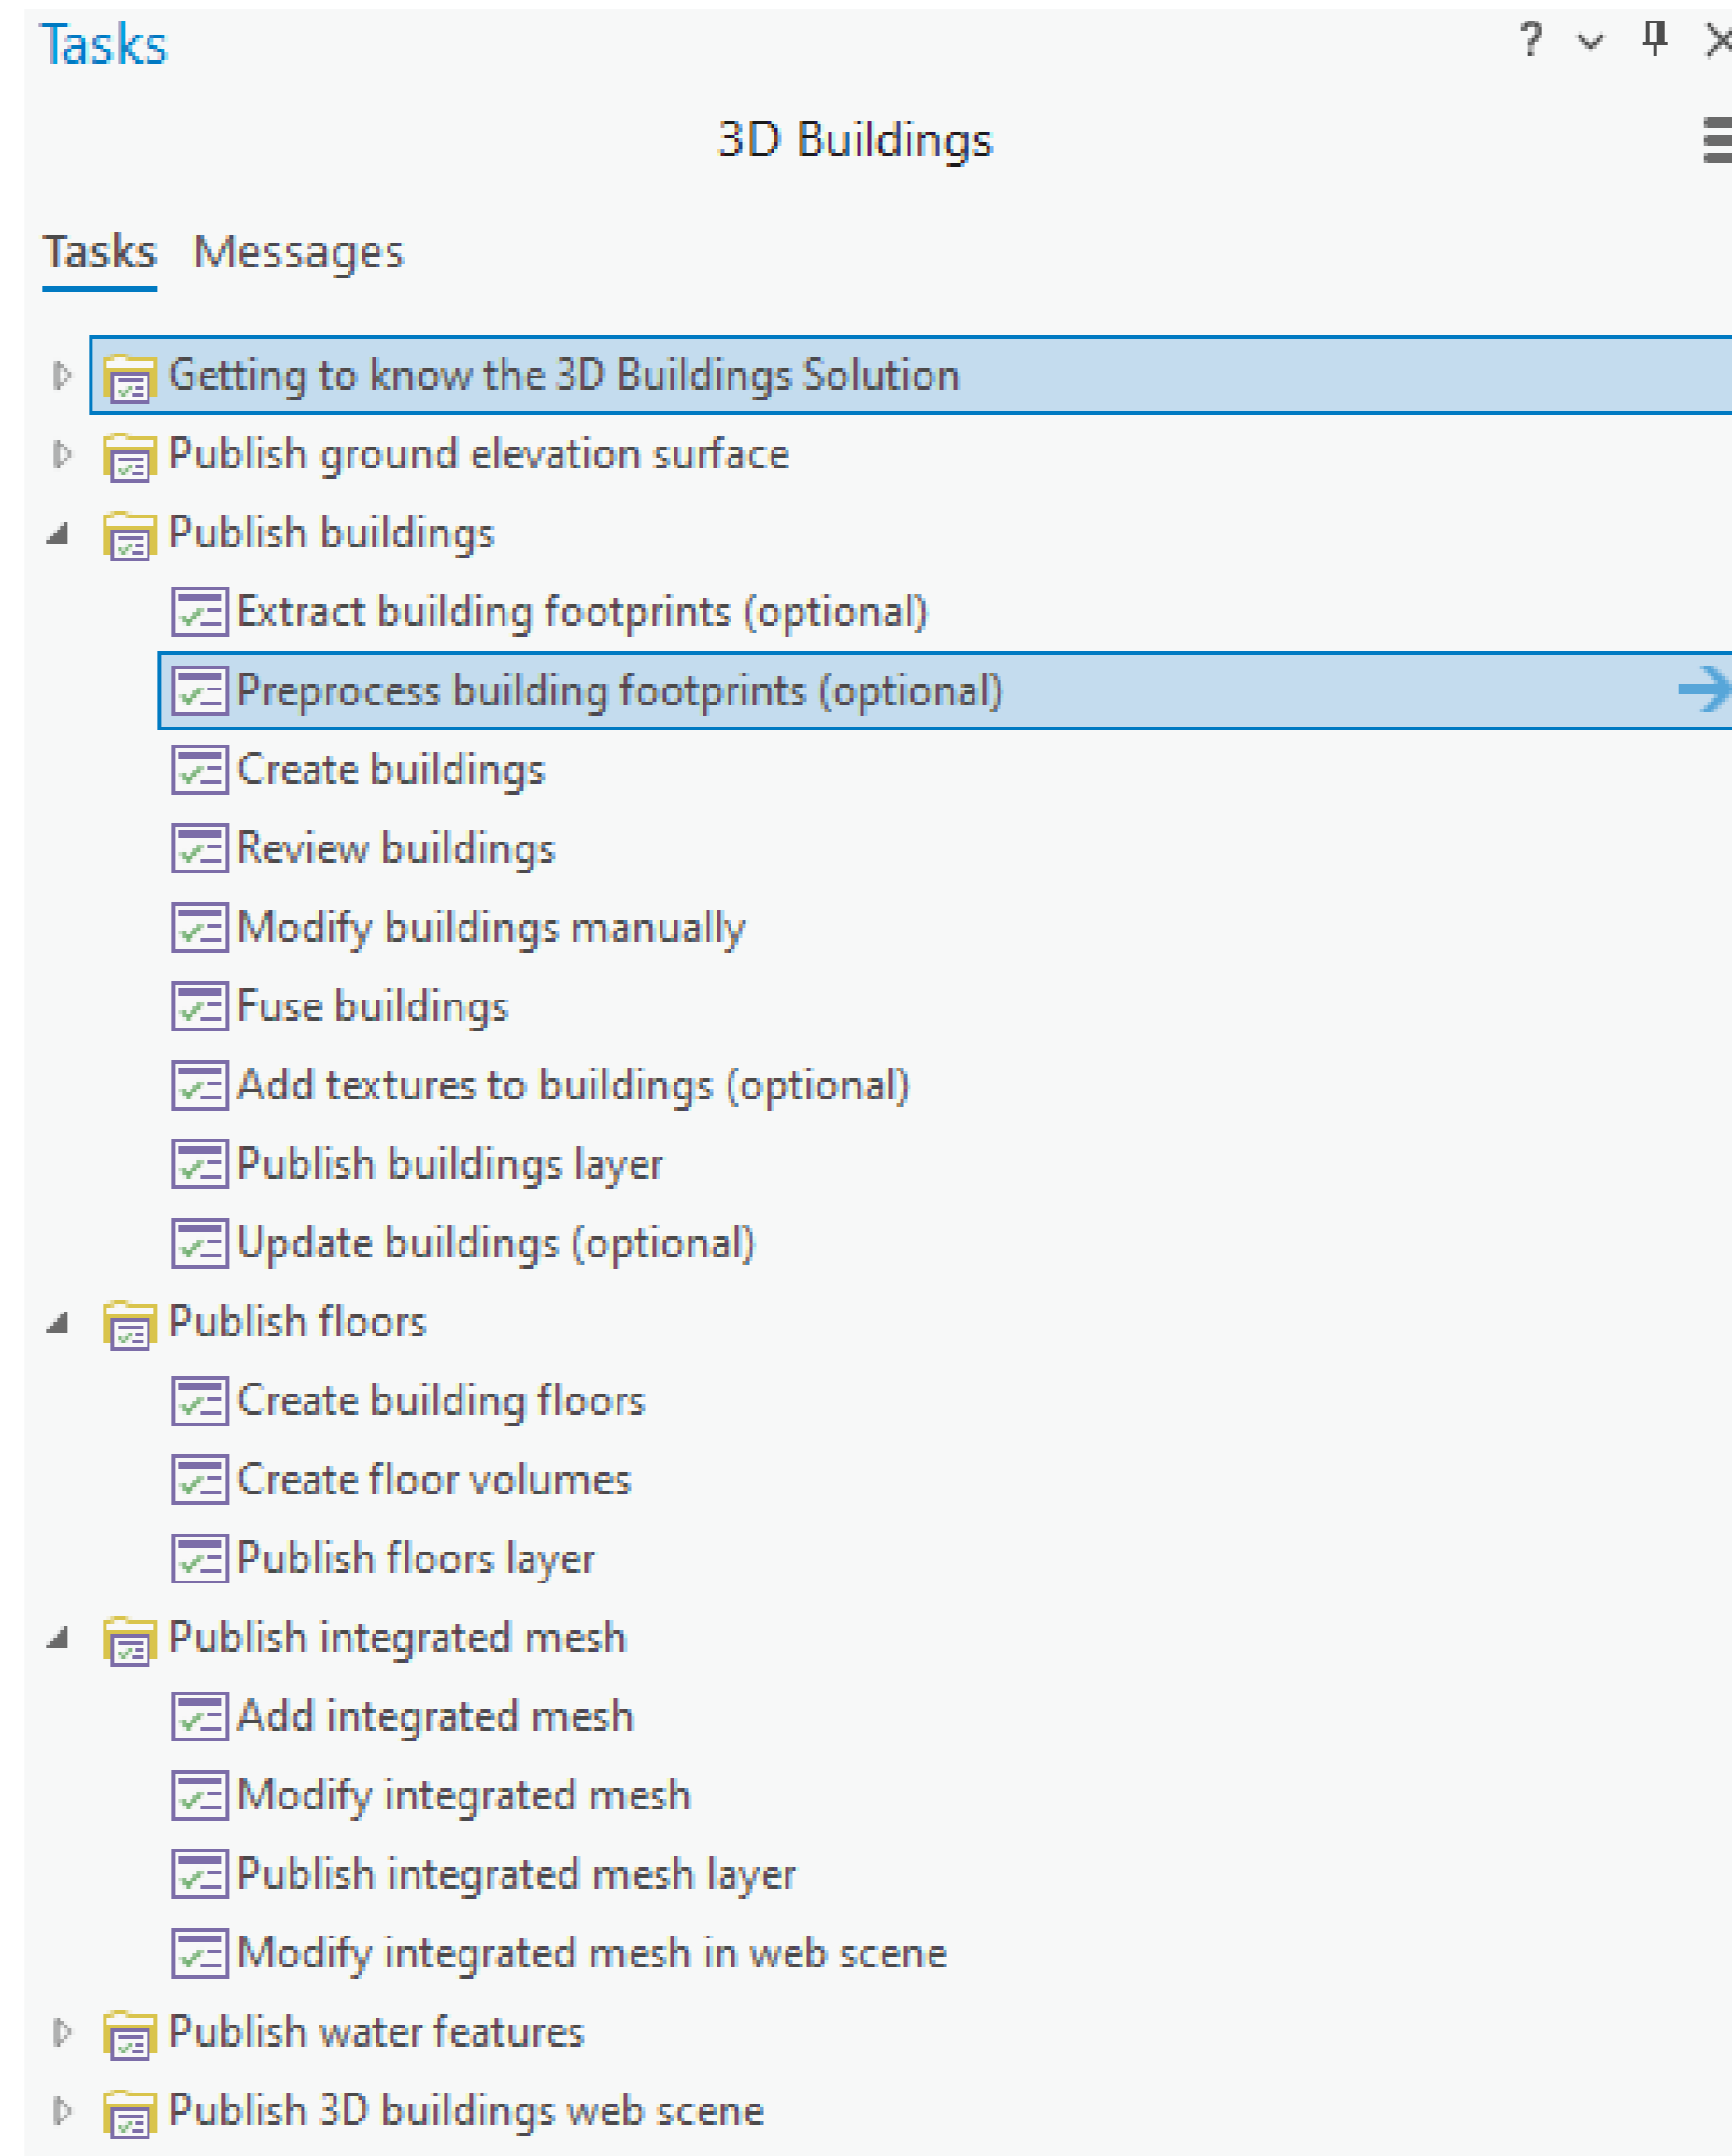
Tasks

? ⌄ ✕

3D Buildings

Tasks Messages

Getting to know the 3D Buildings Solution

Publish ground elevation surface

Publish buildings

Extract building footprints (optional)

Preprocess building footprints (optional)

Create buildings

Review buildings

Modify buildings manually

Fuse buildings

Add textures to buildings (optional)

Publish buildings layer

Update buildings (optional)

Publish floors

Create building floors

Create floor volumes

Publish floors layer

Publish integrated mesh

Add integrated mesh

Modify integrated mesh

Publish integrated mesh layer

Modify integrated mesh in web scene

Publish water features

Publish 3D buildings web scene